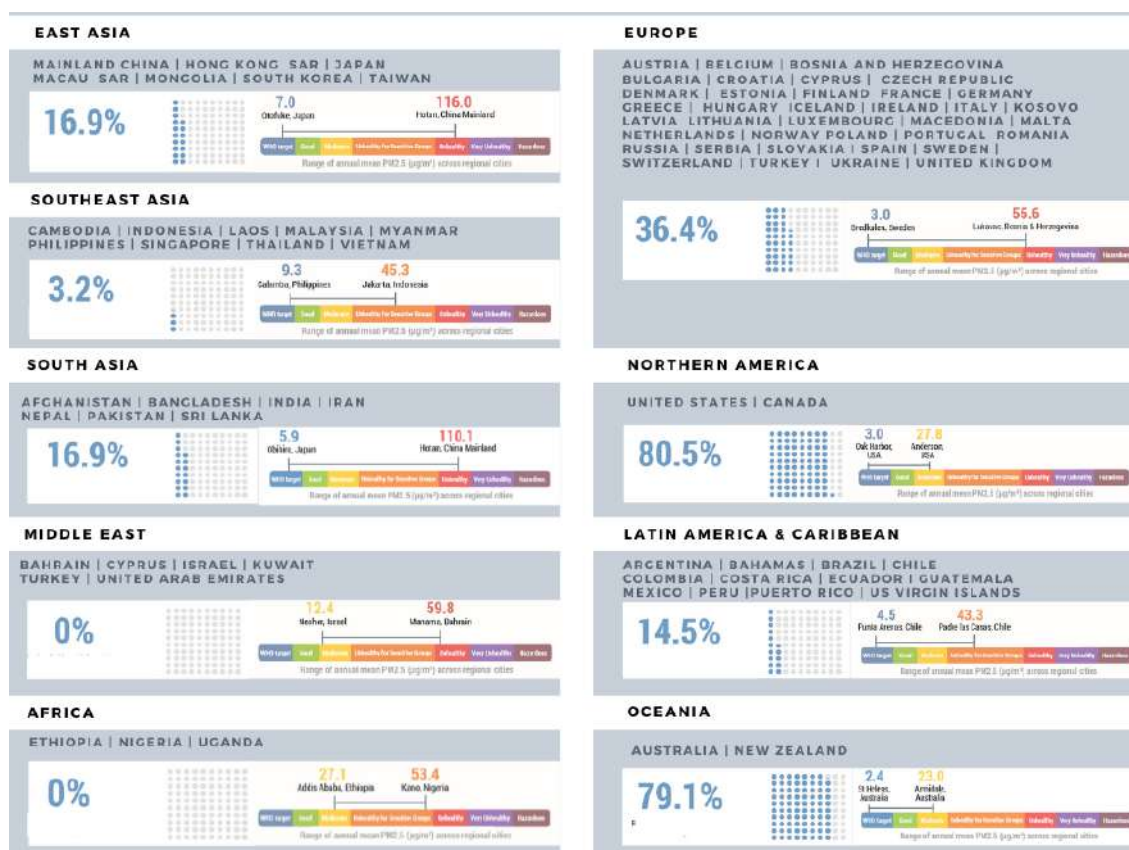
EAST ASIA

MAINLAND CHINA | HONG KONG SAR | JAPAN MACAU SAR | MONGOLIA | SOUTH KOREA | TAIWAN

16.9%

7.0 Otofuke, Japan

116.0 Hotan, China Mainland

WHO target | Good | Moderate | Unhealthy for Sensitive Groups | Unhealthy | Very Unhealthy | Hazardous

Range of annual mean PM2.5 (μg/m³) across regional cities

SOUTHEAST ASIA

CAMBODIA | INDONESIA | LAOS | MALAYSIA | MYANMAR PHILIPPINES | SINGAPORE | THAILAND | VIETNAM

3.2%

9.3 Calamba, Philippines

45.3 Jakarta, Indonesia

WHO target | Good | Moderate | Unhealthy for Sensitive Groups | Unhealthy | Very Unhealthy | Hazardous

Range of annual mean PM2.5 (μg/m³) across regional cities

SOUTH ASIA

AFGHANISTAN | BANGLADESH | INDIA | IRAN NEPAL | PAKISTAN | SRI LANKA

16.9%

5.9 Obihiro, Japan

110.1 Hotan, China Mainland

WHO target | Good | Moderate | Unhealthy for Sensitive Groups | Unhealthy | Very Unhealthy | Hazardous

Range of annual mean PM2.5 (μg/m³) across regional cities

MIDDLE EAST

BAHRAIN | CYPRUS | ISRAEL | KUWAIT TURKEY | UNITED ARAB EMIRATES

0%

12.4 Nesher, Israel

59.8 Manama, Bahrain

WHO target | Good | Moderate | Unhealthy for Sensitive Groups | Unhealthy | Very Unhealthy | Hazardous

Range of annual mean PM2.5 (μg/m³) across regional cities

AFRICA

ETHIOPIA | NIGERIA | UGANDA

0%

27.1 Addis Ababa, Ethiopia

53.4 Kano, Nigeria

WHO target | Good | Moderate | Unhealthy for Sensitive Groups | Unhealthy | Very Unhealthy | Hazardous

Range of annual mean PM2.5 (μg/m³) across regional cities

EUROPE

AUSTRIA | BELGIUM | BOSNIA AND HERZEGOVINA BULGARIA | CROATIA | CYPRUS | CZECH REPUBLIC DENMARK | ESTONIA | FINLAND FRANCE | GERMANY GREECE | HUNGARY ICELAND | IRELAND | ITALY | KOSOVO LATVIA LITHUANIA | LUXEMBOURG | MACEDONIA | MALTA NETHERLANDS | NORWAY POLAND | PORTUGAL ROMANIA RUSSIA | SERBIA | SLOVAKIA | SPAIN | SWEDEN | SWITZERLAND | TURKEY | UKRAINE | UNITED KINGDOM

36.4%

3.0 Grodkalen, Sweden

55.6 Lukavac, Bosnia & Herzegovina

WHO target | Good | Moderate | Unhealthy for Sensitive Groups | Unhealthy | Very Unhealthy | Hazardous

Range of annual mean PM2.5 (μg/m³) across regional cities

NORTHERN AMERICA

UNITED STATES | CANADA

80.5%

3.0 Oak Harbor, USA

27.8 Anderson, USA

WHO target | Good | Moderate | Unhealthy for Sensitive Groups | Unhealthy | Very Unhealthy | Hazardous

Range of annual mean PM2.5 (μg/m³) across regional cities

LATIN AMERICA & CARIBBEAN

ARGENTINA | BAHAMAS | BRAZIL | CHILE COLOMBIA | COSTA RICA | ECUADOR | GUATEMALA MEXICO | PERU |PUERTO RICO | US VIRGIN ISLANDS

14.5%

4.5 Punta Arenas Chile

43.3 Padre las Casas, Chile

WHO target | Good | Moderate | Unhealthy for Sensitive Groups | Unhealthy | Very Unhealthy | Hazardous

Range of annual mean PM2.5 (μg/m³) across regional cities

OCEANIA

AUSTRALIA | NEW ZEALAND

79.1%

2.4 St Helens, Australia

23.0 Armidale, Australia

WHO target | Good | Moderate | Unhealthy for Sensitive Groups | Unhealthy | Very Unhealthy | Hazardous

Range of annual mean PM2.5 (μg/m³) across regional cities